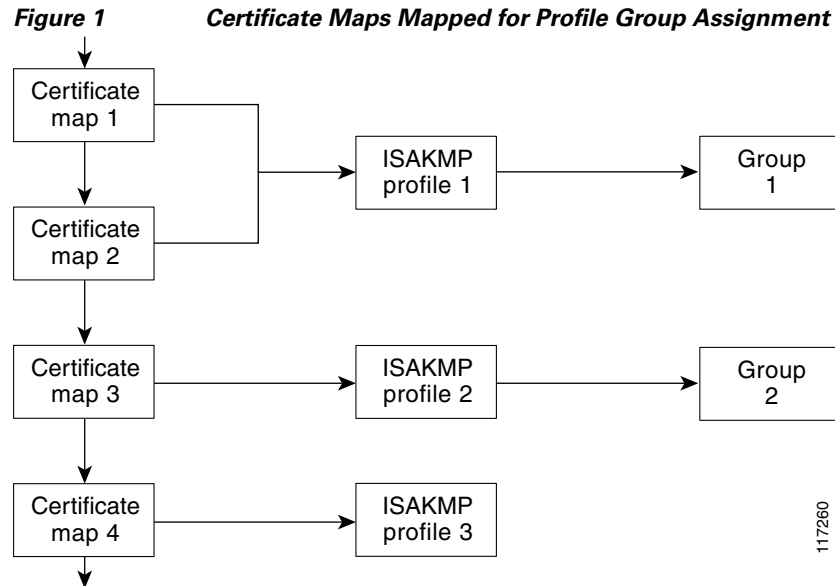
**Figure 1** **Certificate Maps Mapped for Profile Group Assignment**

Certificate map 1

Certificate map 2

ISAKMP profile 1

Group 1

Certificate map 3

ISAKMP profile 2

Group 2

Certificate map 4

ISAKMP profile 3

117260